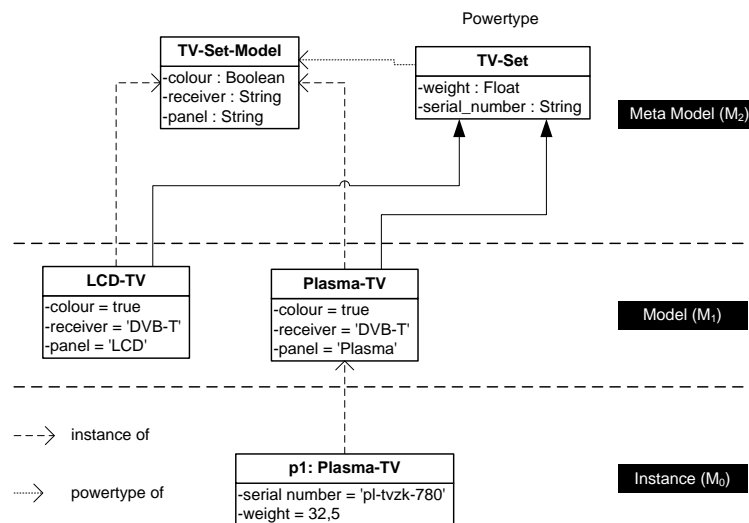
Powertype

TV-Set-Model
-colour : Boolean
-receiver : String
-panel : String

TV-Set
-weight : Float
-serial_number : String

Meta Model ($M_2$)

LCD-TV
-colour = true
-receiver = 'DVB-T'
-panel = 'LCD'

Plasma-TV
-colour = true
-receiver = 'DVB-T'
-panel = 'Plasma'

Model ($M_1$)

instance of

powertype of

p1: Plasma-TV
-serial number = 'pl-tvzk-780'
-weight = 32,5

Instance ($M_0$)